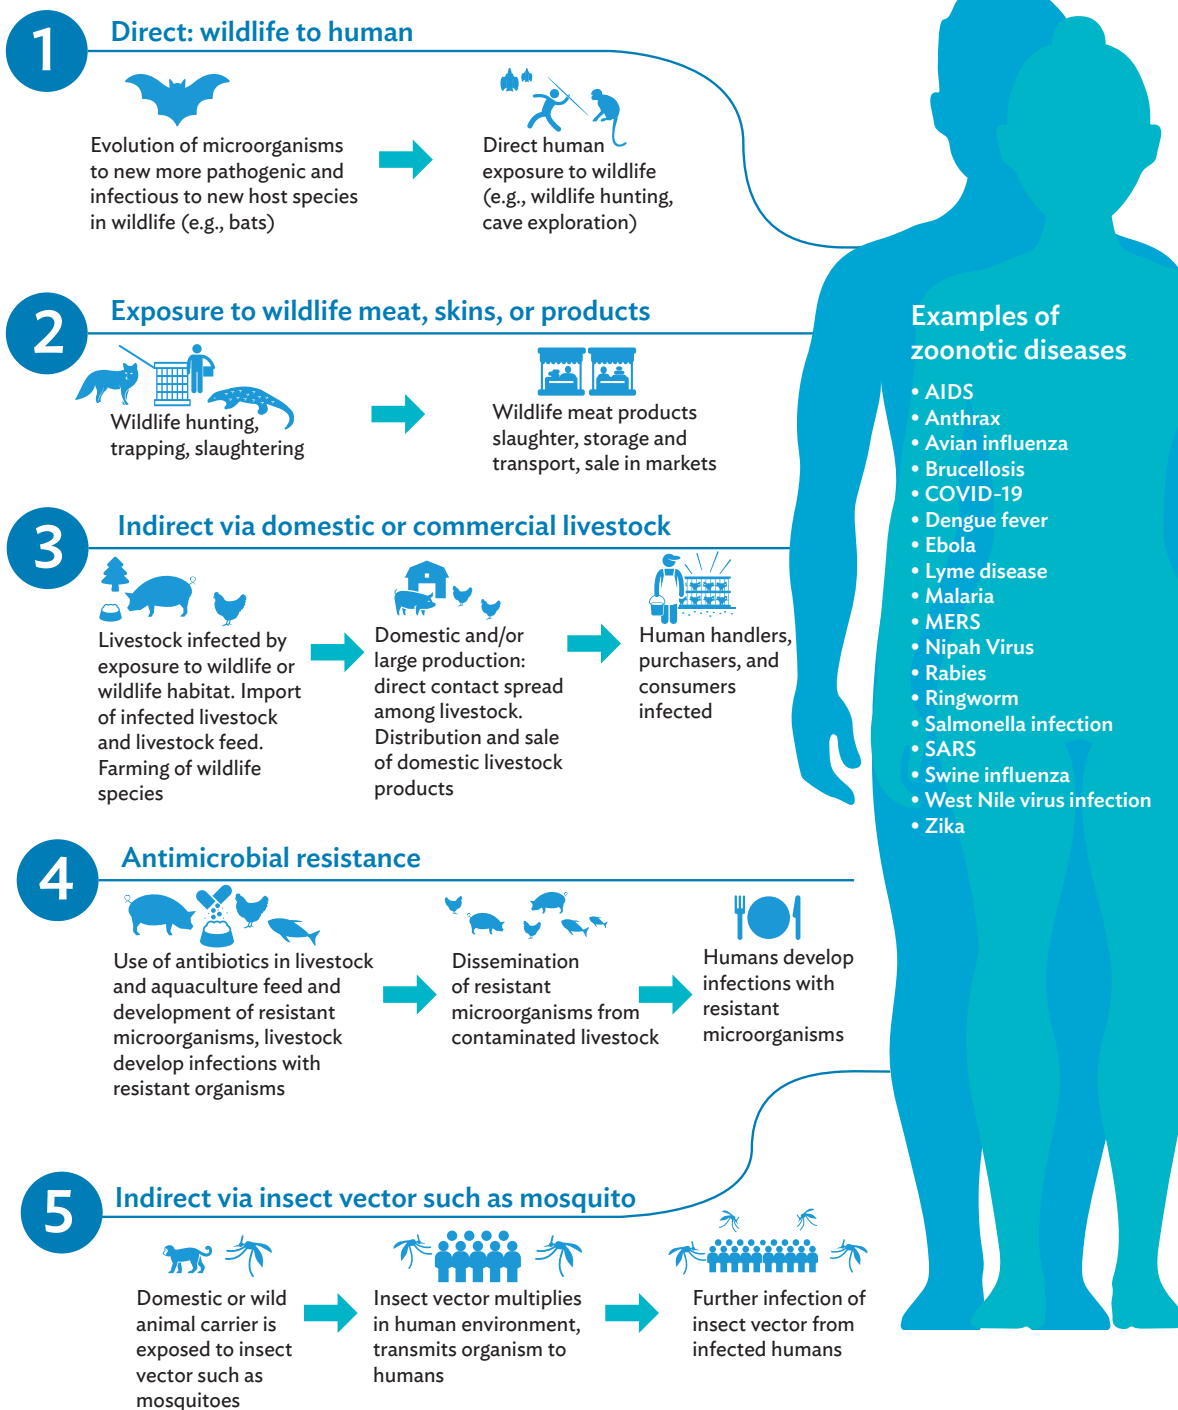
1

Direct: wildlife to human

Evolution of microorganisms to new more pathogenic and infectious to new host species in wildlife (e.g., bats)

Direct human exposure to wildlife (e.g., wildlife hunting, cave exploration)

2

Exposure to wildlife meat, skins, or products

Wildlife hunting, trapping, slaughtering

Wildlife meat products slaughter, storage and transport, sale in markets

3

Indirect via domestic or commercial livestock

Livestock infected by exposure to wildlife or wildlife habitat. Import of infected livestock and livestock feed. Farming of wildlife species

Domestic and/or large production: direct contact spread among livestock. Distribution and sale of domestic livestock products

Human handlers, purchasers, and consumers infected

4

Antimicrobial resistance

Use of antibiotics in livestock and aquaculture feed and development of resistant microorganisms, livestock develop infections with resistant organisms

Dissemination of resistant microorganisms from contaminated livestock

Humans develop infections with resistant microorganisms

5

Indirect via insect vector such as mosquito

Domestic or wild animal carrier is exposed to insect vector such as mosquitoes

Insect vector multiplies in human environment, transmits organism to humans

Further infection of insect vector from infected humans

Examples of zoonotic diseases

• AIDS
• Anthrax
• Avian influenza
• Brucellosis
• COVID-19
• Dengue fever
• Ebola
• Lyme disease
• Malaria
• MERS
• Nipah Virus
• Rabies
• Ringworm
• Salmonella infection
• SARS
• Swine influenza
• West Nile virus infection
• Zika